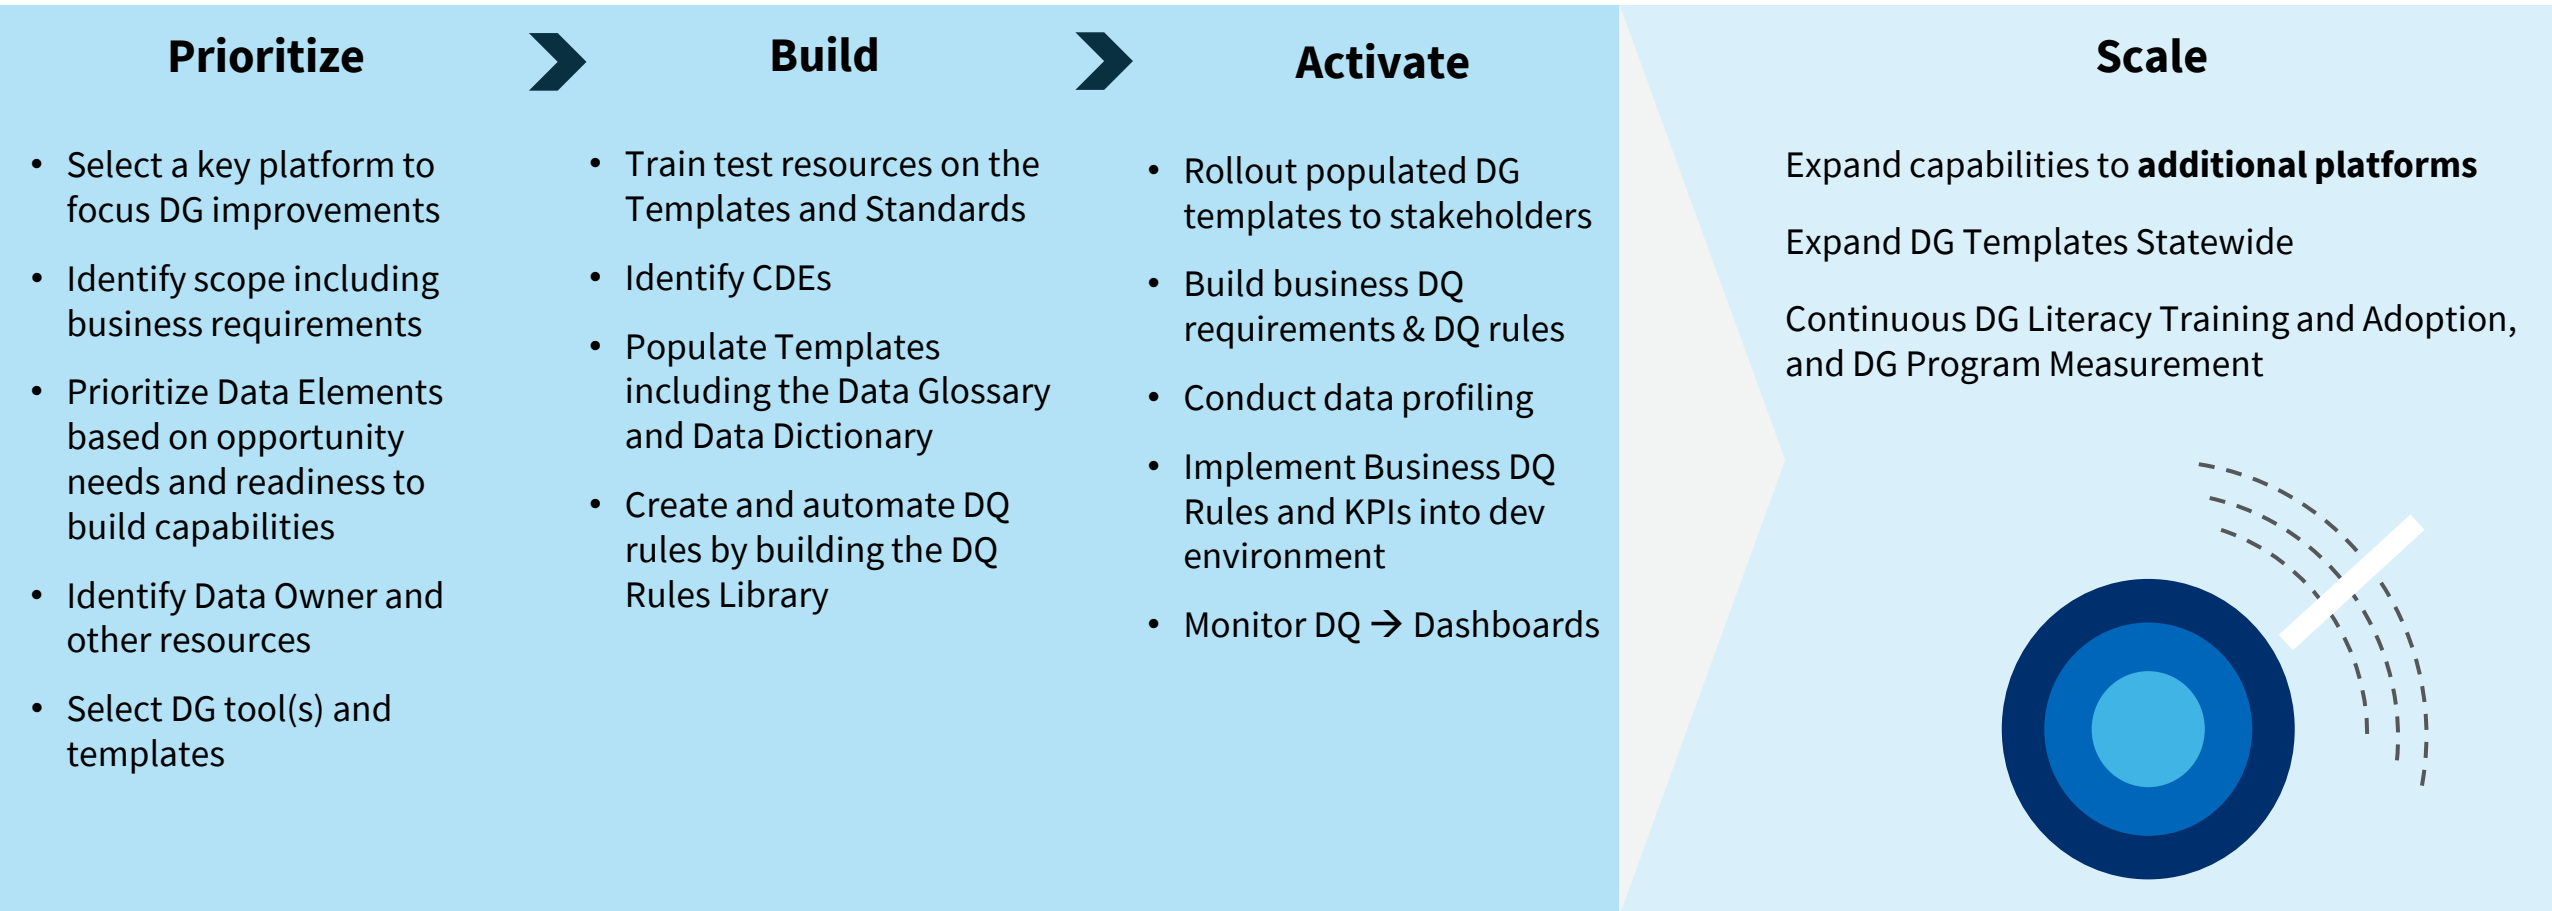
**Prioritize**

- Select a key platform to focus DG improvements
- Identify scope including business requirements
- Prioritize Data Elements based on opportunity needs and readiness to build capabilities
- Identify Data Owner and other resources
- Select DG tool(s) and templates

**Build**

- Train test resources on the Templates and Standards
- Identify CDEs
- Populate Templates including the Data Glossary and Data Dictionary
- Create and automate DQ rules by building the DQ Rules Library

**Activate**

- Rollout populated DG templates to stakeholders
- Build business DQ requirements & DQ rules
- Conduct data profiling
- Implement Business DQ Rules and KPIs into dev environment
- Monitor DQ → Dashboards

**Scale**

Expand capabilities to **additional platforms**

Expand DG Templates Statewide

Continuous DG Literacy Training and Adoption, and DG Program Measurement